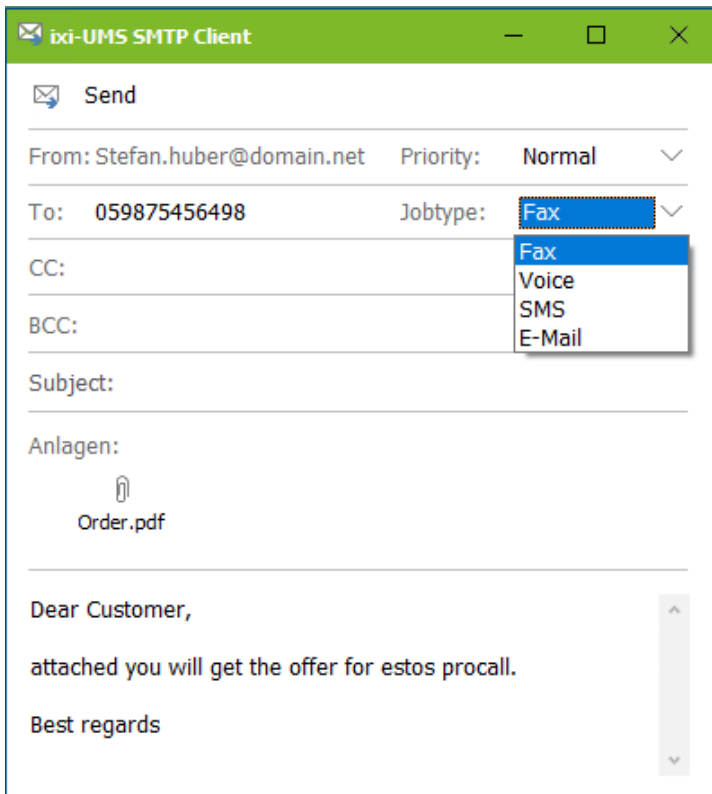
ixi-UMS SMTP Client

Send

From: Stefan.huber@domain.net

Priority: Normal

To: 059875456498

Jobtype: Fax

Fax
Voice
SMS
E-Mail

CC:

BCC:

Subject:

Anlagen:

Order.pdf

Dear Customer,

attached you will get the offer for estos procall.

Best regards